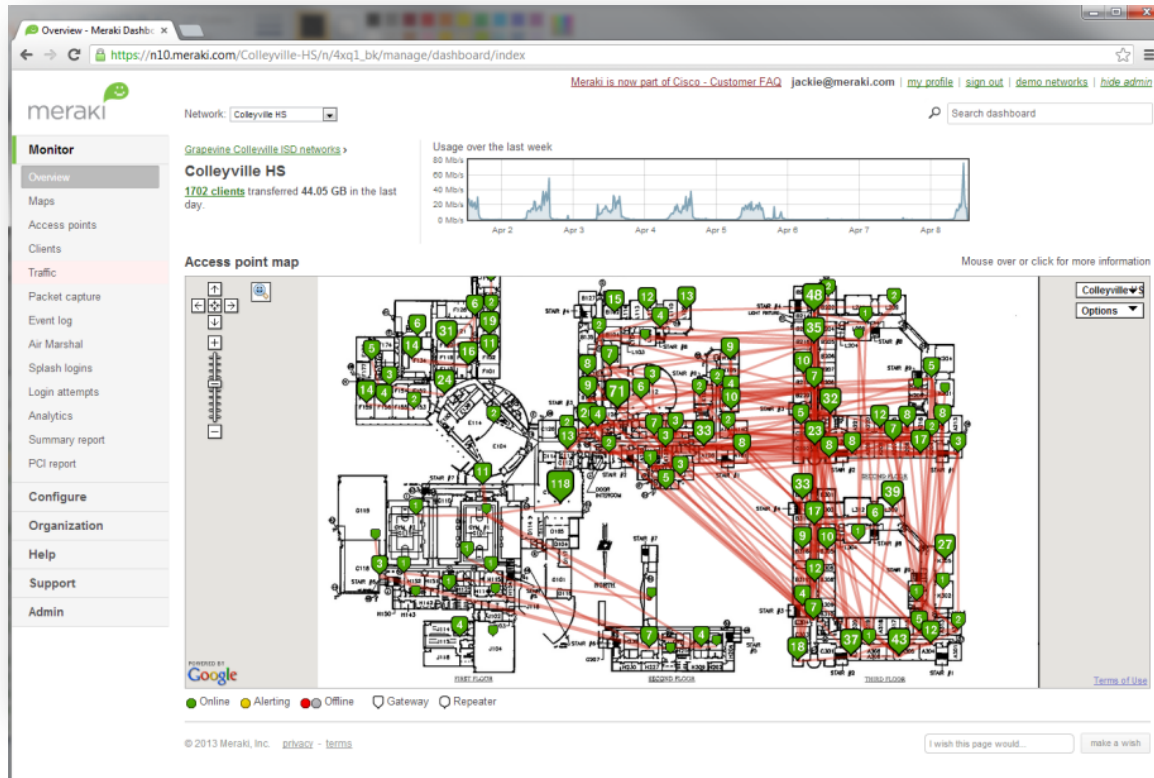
Overview - Meraki Dashbo ×

https://n10.meraki.com/Colleyville-HS/n/4xq1_bk/manage/dashboard/index

Meraki is now part of Cisco - Customer FAQ jackie@meraki.com | my profile | sign out | demo networks | hide admin

meraki

Network: Colleyville HS

Search dashboard

Monitor
Overview
Maps
Access points
Clients
Traffic
Packet capture
Event log
Air Marshal
Splash logins
Login attempts
Analytics
Summary report
PCI report

Configure
Organization
Help
Support
Admin

Grapevine Colleyville ISD networks ›

Colleyville HS

1702 clients transferred 44.05 GB in the last day.

Usage over the last week

80 Mb/s
60 Mb/s
40 Mb/s
20 Mb/s
0 Mb/s

Apr 2 Apr 3 Apr 4 Apr 5 Apr 6 Apr 7 Apr 8

Access point map

Mouse over or click for more information

Colleyville HS

Options

FIRST FLOOR SECOND FLOOR THIRD FLOOR

POWERED BY Google

Terms of Use

Online Alerting Offline Gateway Repeater

© 2013 Meraki, Inc. privacy - terms

I wish this page would...

make a wish